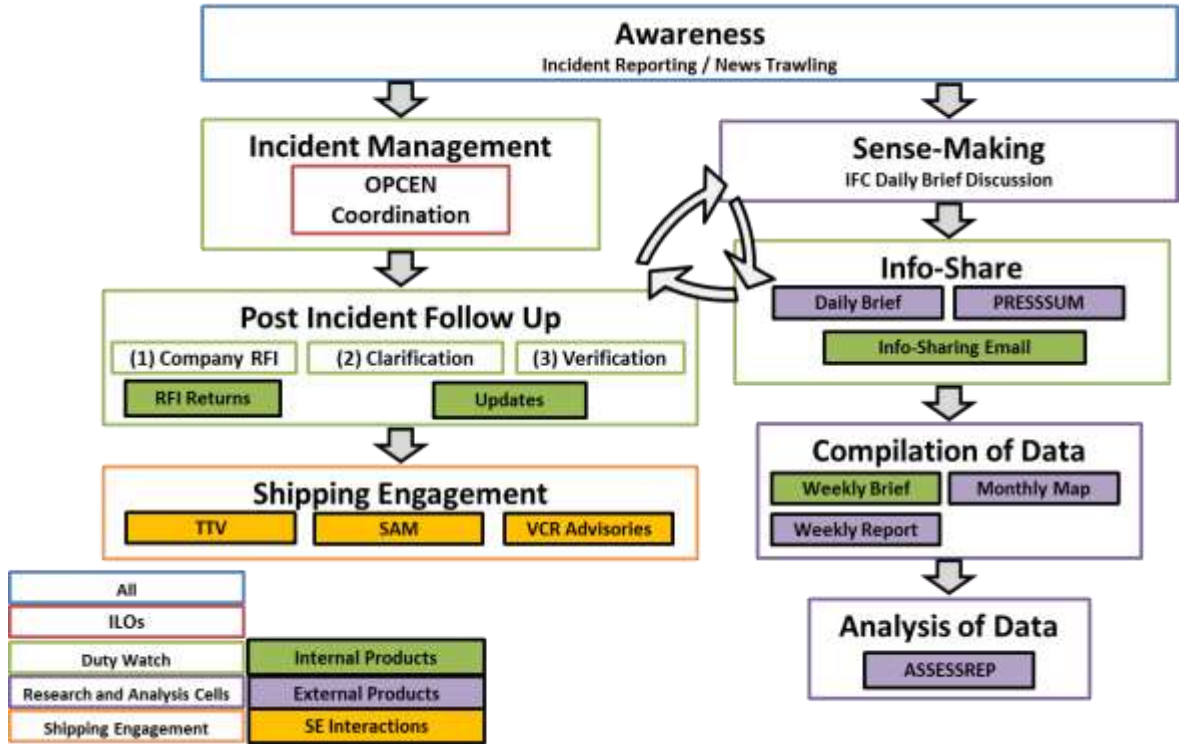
Awareness
Incident Reporting / News Trawling

Incident Management
OPCEN Coordination

Post Incident Follow Up
(1) Company RFI
(2) Clarification
(3) Verification
RFI Returns
Updates

Shipping Engagement
TTV
SAM
VCR Advisories

Sense-Making
IFC Daily Brief Discussion

Info-Share
Daily Brief
PRESSSUM
Info-Sharing Email

Compilation of Data
Weekly Brief
Monthly Map
Weekly Report

Analysis of Data
ASSESSREP

All
ILOs
Duty Watch
Research and Analysis Cells
Shipping Engagement
Internal Products
External Products
SE Interactions